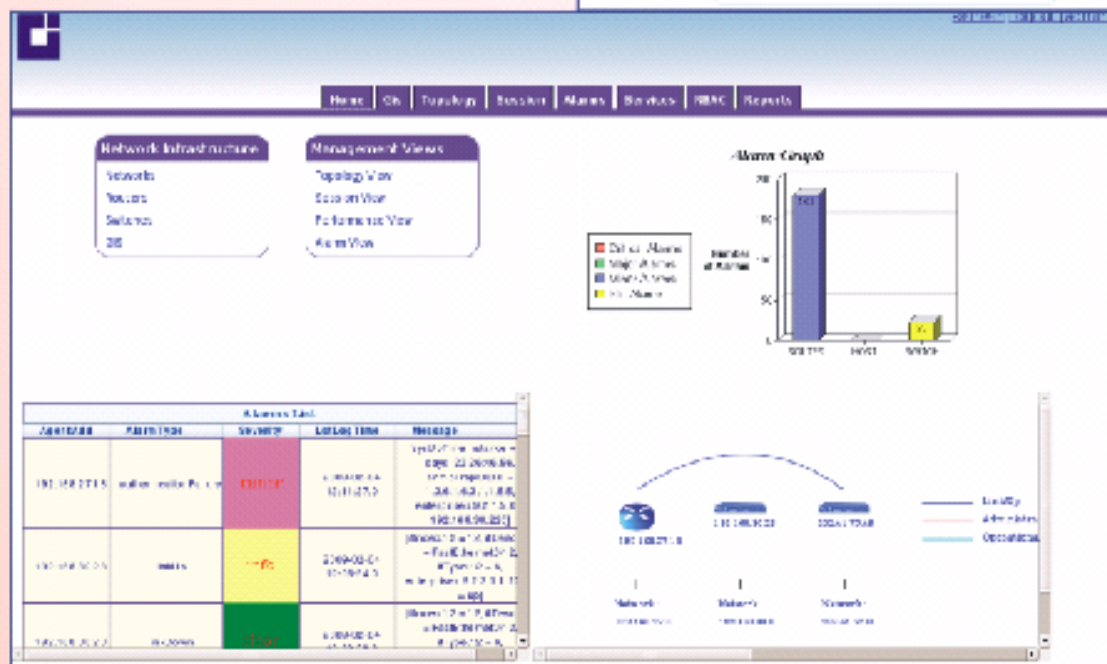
Home | CIs | Topology | Session | Alarms | Services | RBAC | Reports

Network Infrastructure
Networks
Routers
Switches
CIS

Management Views
Topology View
Session View
Performance View
Alarm View

Alarm Graph

Critical Alarms
Major Alarms
Minor Alarms
Info Alarms

Number of Alarms

ROUTER
HOST
SWITCH

Alarms List

| AgentAdd | Alarm Type | Severity | Last Log Time | Message |
|---|---|---|---|---|
| 192.168.27.15 | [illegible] | critical | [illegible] | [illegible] |
| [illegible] | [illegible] | info | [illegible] | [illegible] |
| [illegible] | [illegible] | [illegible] | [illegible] | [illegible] |

192.168.27.15
192.168.10.23

LinkUp
Administrative
Operational

Network
Network
Network